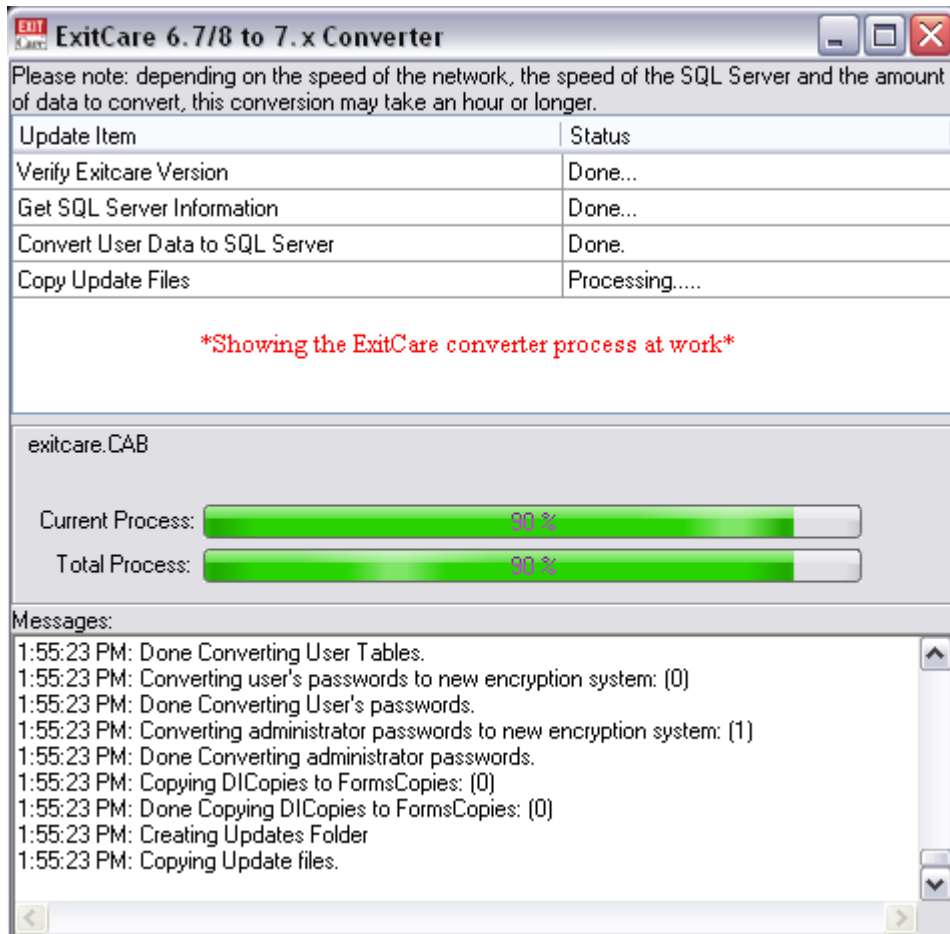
EXIT Care ExitCare 6.7/8 to 7.x Converter

Please note: depending on the speed of the network, the speed of the SQL Server and the amount of data to convert, this conversion may take an hour or longer.

| Update Item | Status |
|---|---|
| Verify Exitcare Version | Done... |
| Get SQL Server Information | Done... |
| Convert User Data to SQL Server | Done. |
| Copy Update Files | Processing..... |

*Showing the ExitCare converter process at work*

exitcare.CAB

Current Process: 90 %

Total Process: 90 %

Messages:

1:55:23 PM: Done Converting User Tables.
1:55:23 PM: Converting user's passwords to new encryption system: (0)
1:55:23 PM: Done Converting User's passwords.
1:55:23 PM: Converting administrator passwords to new encryption system: (1)
1:55:23 PM: Done Converting administrator passwords.
1:55:23 PM: Copying DICopies to FormsCopies: (0)
1:55:23 PM: Done Copying DICopies to FormsCopies: (0)
1:55:23 PM: Creating Updates Folder
1:55:23 PM: Copying Update files.